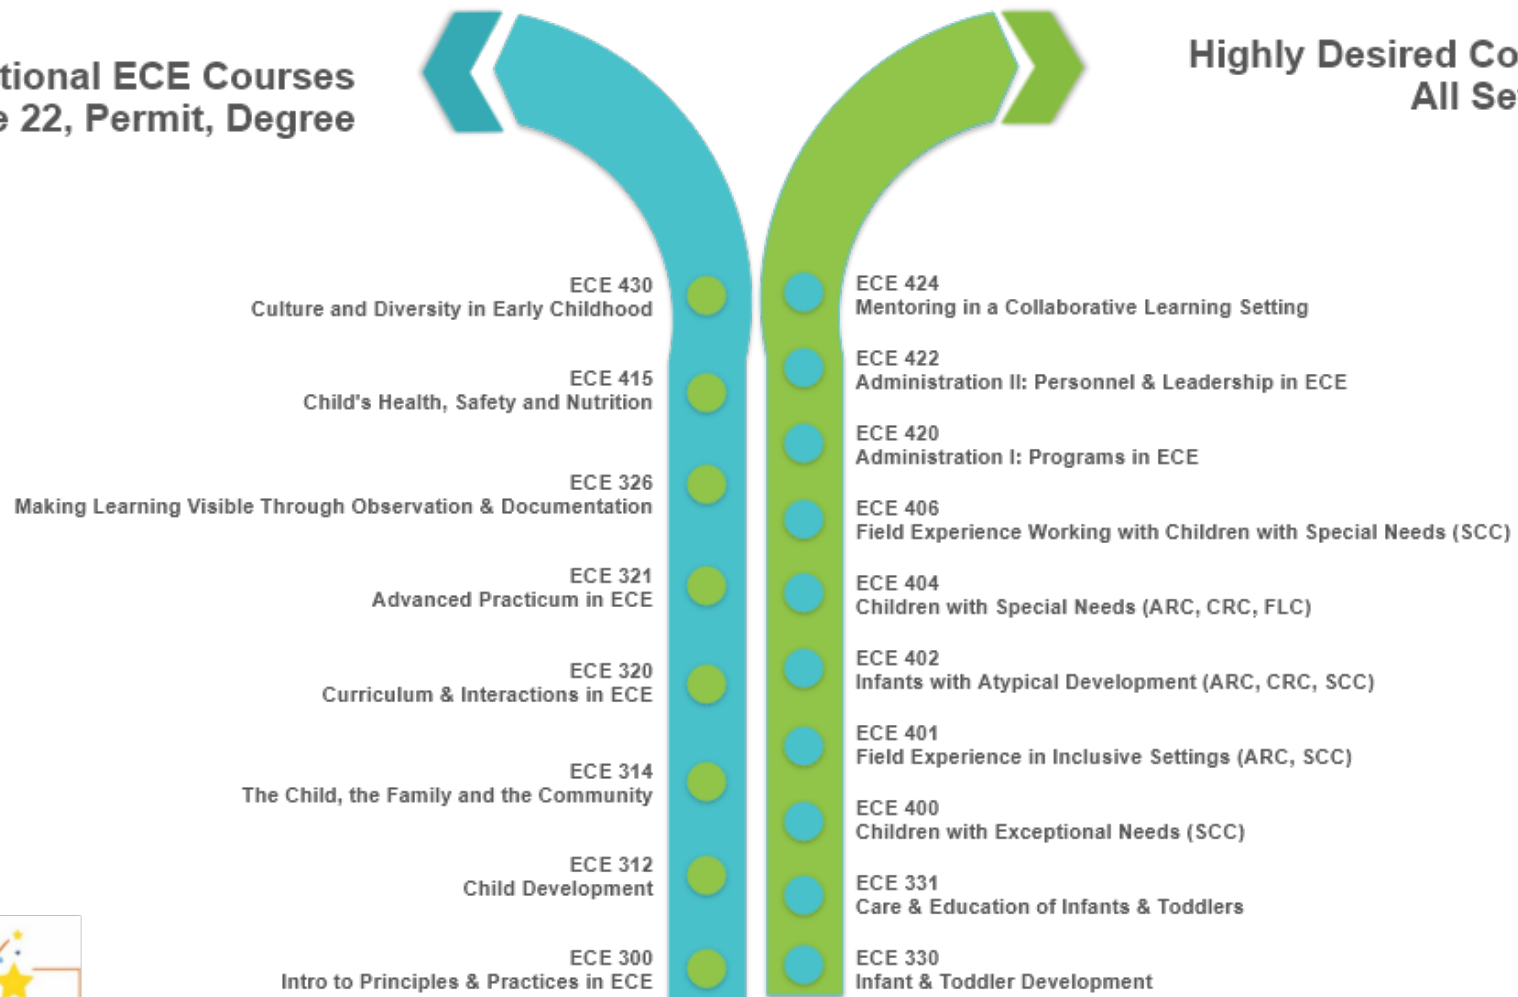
tional ECE Courses
e 22, Permit, Degree

Highly Desired Co
All Se

ECE 430
Culture and Diversity in Early Childhood

ECE 415
Child's Health, Safety and Nutrition

ECE 326
Making Learning Visible Through Observation & Documentation

ECE 321
Advanced Practicum in ECE

ECE 320
Curriculum & Interactions in ECE

ECE 314
The Child, the Family and the Community

ECE 312
Child Development

ECE 300
Intro to Principles & Practices in ECE

ECE 424
Mentoring in a Collaborative Learning Setting

ECE 422
Administration II: Personnel & Leadership in ECE

ECE 420
Administration I: Programs in ECE

ECE 406
Field Experience Working with Children with Special Needs (SCC)

ECE 404
Children with Special Needs (ARC, CRC, FLC)

ECE 402
Infants with Atypical Development (ARC, CRC, SCC)

ECE 401
Field Experience in Inclusive Settings (ARC, SCC)

ECE 400
Children with Exceptional Needs (SCC)

ECE 331
Care & Education of Infants & Toddlers

ECE 330
Infant & Toddler Development